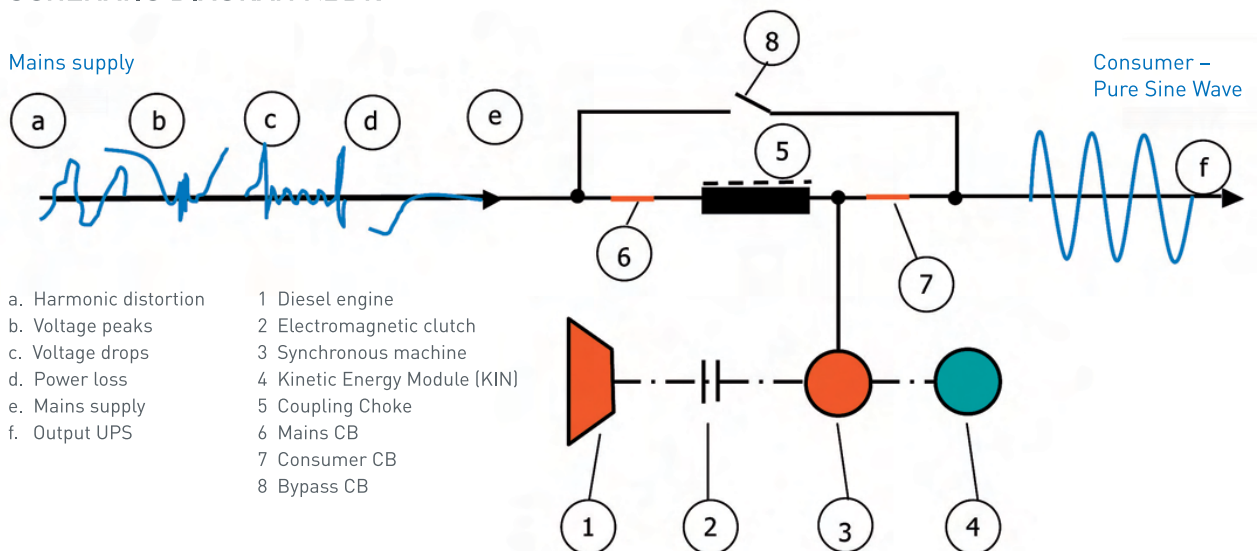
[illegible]

Mains supply

Consumer – Pure Sine Wave

a

b

c

d

e

8

5

f

6

7

a. Harmonic distortion
b. Voltage peaks
c. Voltage drops
d. Power loss
e. Mains supply
f. Output UPS

1 Diesel engine
2 Electromagnetic clutch
3 Synchronous machine
4 Kinetic Energy Module (KIN)
5 Coupling Choke
6 Mains CB
7 Consumer CB
8 Bypass CB

1

2

3

4